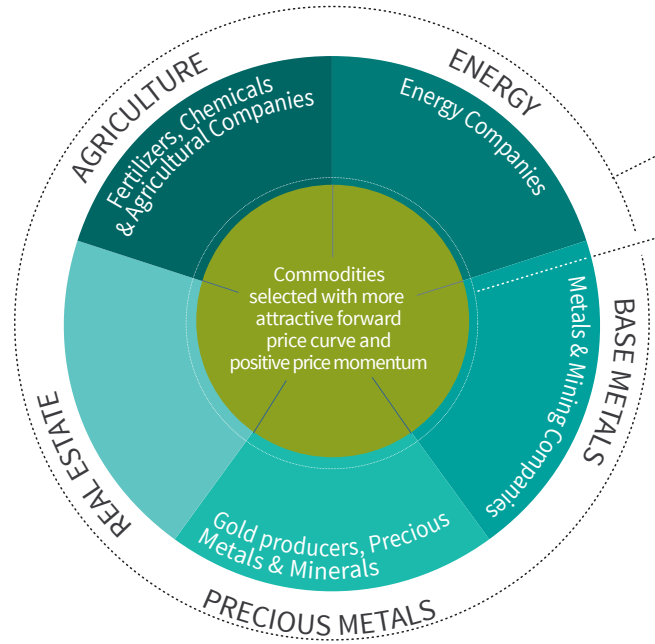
AGRICULTURE

Fertilizers, Chemicals & Agricultural Companies

ENERGY

Energy Companies

BASE METALS

Metals & Mining Companies

PRECIOUS METALS

Gold producers, Precious Metals & Minerals

REAL ESTATE

Commodities selected with more attractive forward price curve and positive price momentum